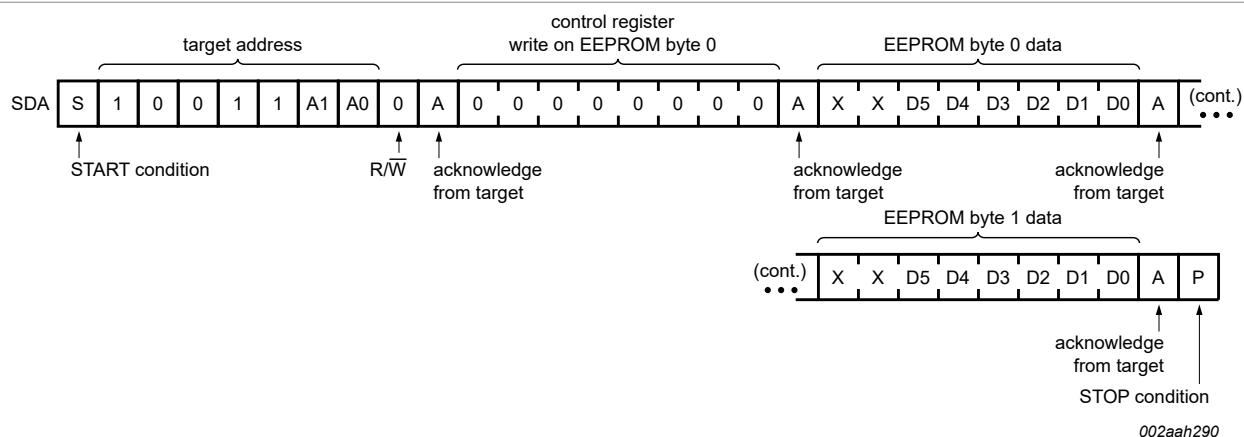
target address

control register
write on EEPROM byte 0

EEPROM byte 0 data

SDA S 1 0 0 1 1 A1 A0 0 A 0 0 0 0 0 0 0 0 A X X D5 D4 D3 D2 D1 D0 A (cont.)

START condition

$R/\overline{W}$

acknowledge
from target

acknowledge
from target

acknowledge
from target

EEPROM byte 1 data

(cont.) X X D5 D4 D3 D2 D1 D0 A P

acknowledge
from target

STOP condition

002aah290